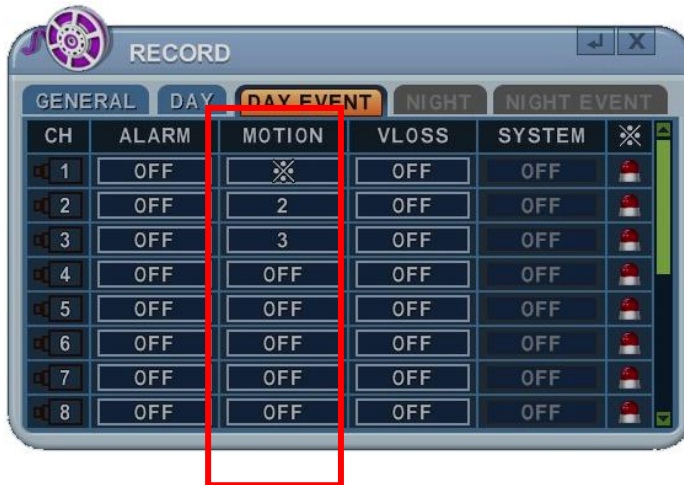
RECORD

GENERAL | DAY | DAY EVENT | NIGHT | NIGHT EVENT

| CH | ALARM | MOTION | VLOSS | SYSTEM | ※ |
|---|---|---|---|---|---|
| 1 | OFF | ※ | OFF | OFF | |
| 2 | OFF | 2 | OFF | OFF | |
| 3 | OFF | 3 | OFF | OFF | |
| 4 | OFF | OFF | OFF | OFF | |
| 5 | OFF | OFF | OFF | OFF | |
| 6 | OFF | OFF | OFF | OFF | |
| 7 | OFF | OFF | OFF | OFF | |
| 8 | OFF | OFF | OFF | OFF | |